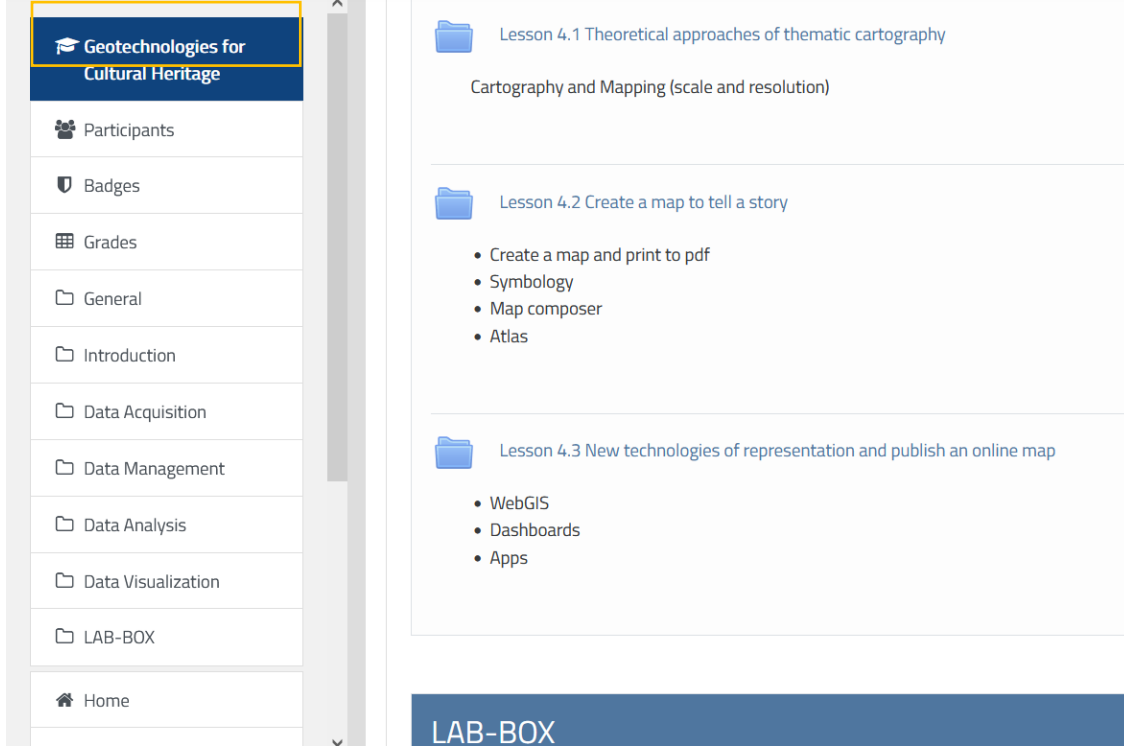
Geotechnologies for Cultural Heritage

Participants

Badges

Grades

General

Introduction

Data Acquisition

Data Management

Data Analysis

Data Visualization

LAB-BOX

Home

Lesson 4.1 Theoretical approaches of thematic cartography

Cartography and Mapping (scale and resolution)

Lesson 4.2 Create a map to tell a story

- Create a map and print to pdf
- Symbology
- Map composer
- Atlas

Lesson 4.3 New technologies of representation and publish an online map

- WebGIS
- Dashboards
- Apps

LAB-BOX